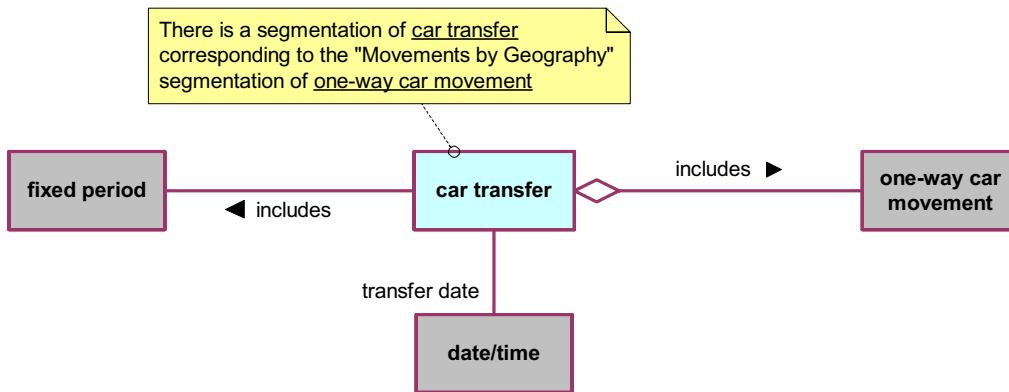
There is a segmentation of car transfer corresponding to the "Movements by Geography" segmentation of one-way car movement

fixed period

◀ includes

car transfer

includes ▶

one-way car movement

transfer date

date/time